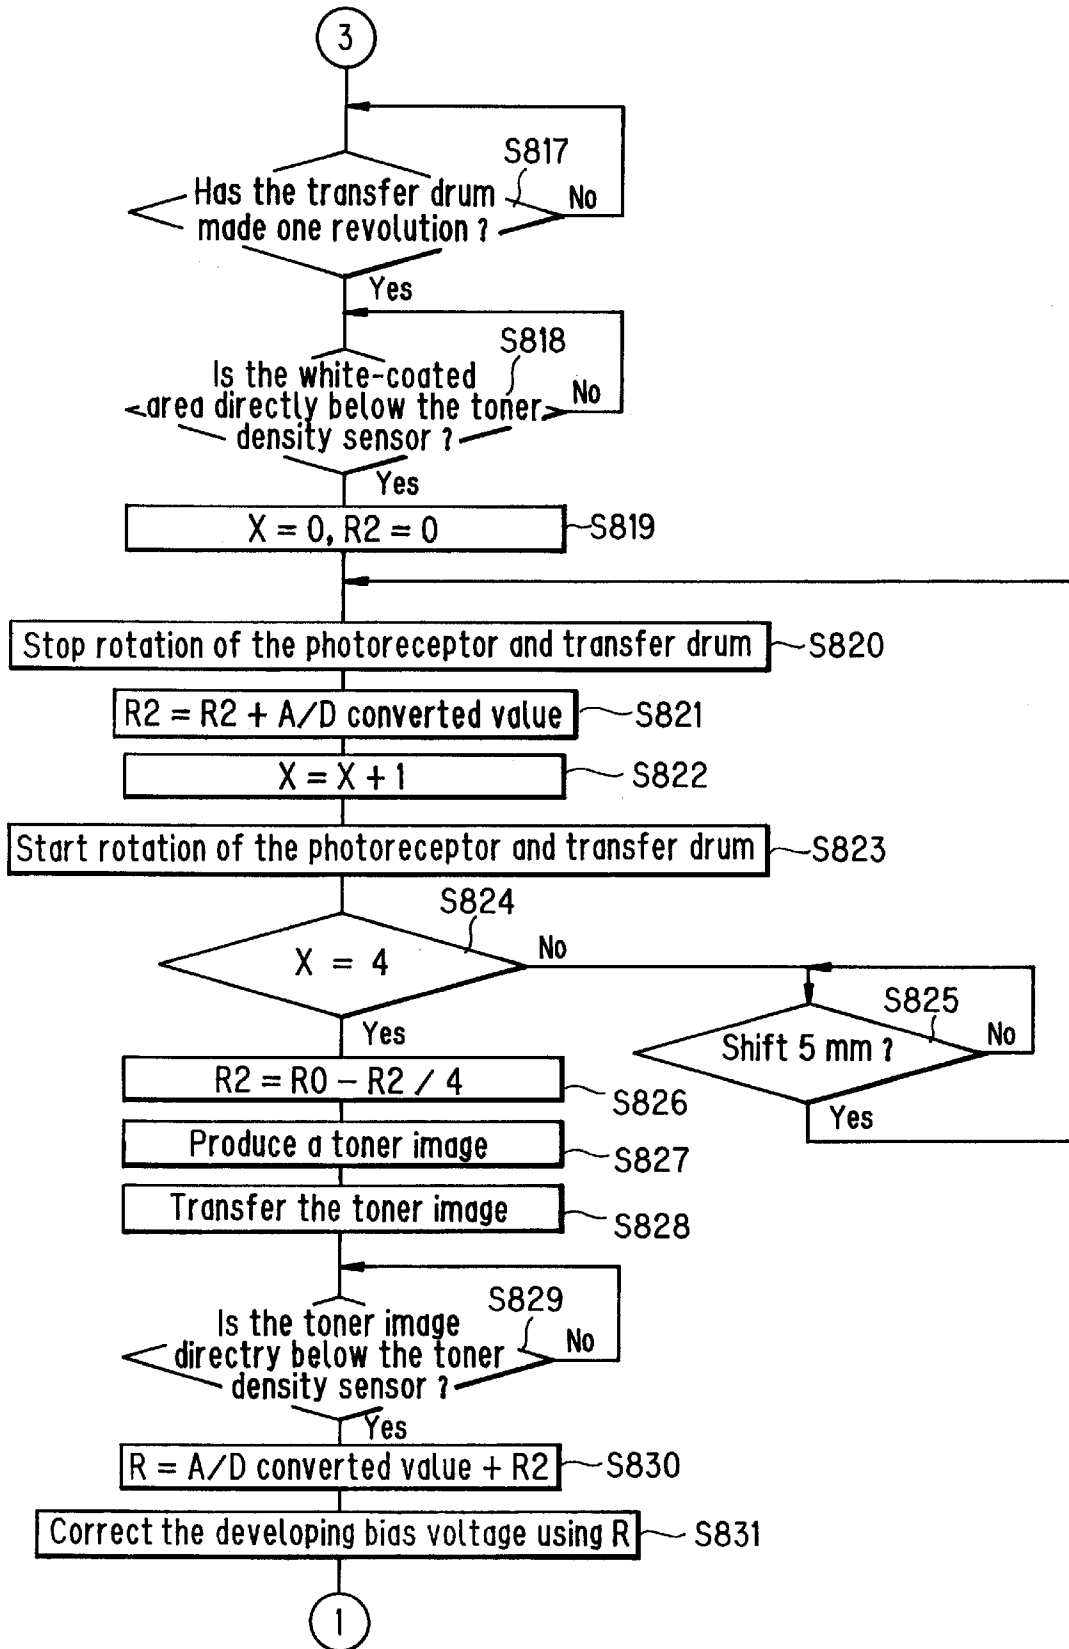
3

Has the transfer drum made one revolution ?
S817
No
Yes

Is the white-coated area directly below the toner density sensor ?
S818
No
Yes

X = 0, R2 = 0
S819

Stop rotation of the photoreceptor and transfer drum
S820

R2 = R2 + A/D converted value
S821

X = X + 1
S822

Start rotation of the photoreceptor and transfer drum
S823

X = 4
S824
No
Yes

Shift 5 mm ?
S825
No
Yes

R2 = R0 − R2 / 4
S826

Produce a toner image
S827

Transfer the toner image
S828

Is the toner image directry below the toner density sensor ?
S829
No
Yes

R = A/D converted value + R2
S830

Correct the developing bias voltage using R
S831

1